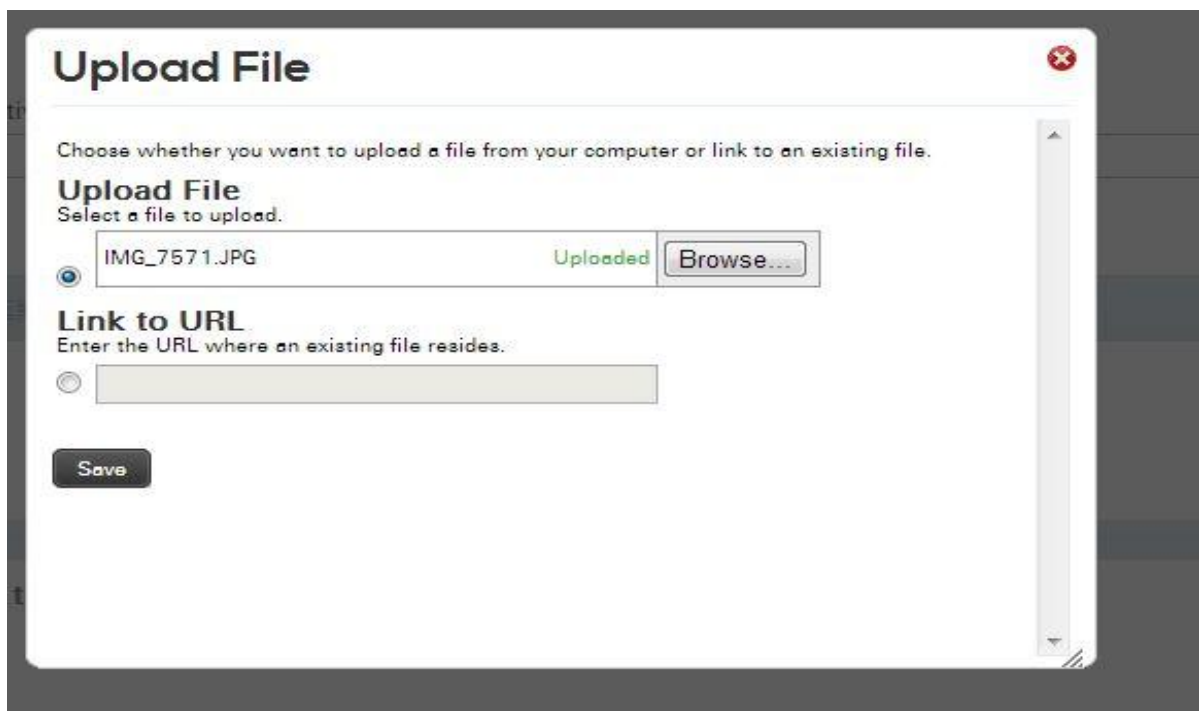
Upload File

Choose whether you want to upload a file from your computer or link to an existing file.

Upload File
Select a file to upload.

IMG_7571.JPG Uploaded Browse...

Link to URL
Enter the URL where an existing file resides.

Save